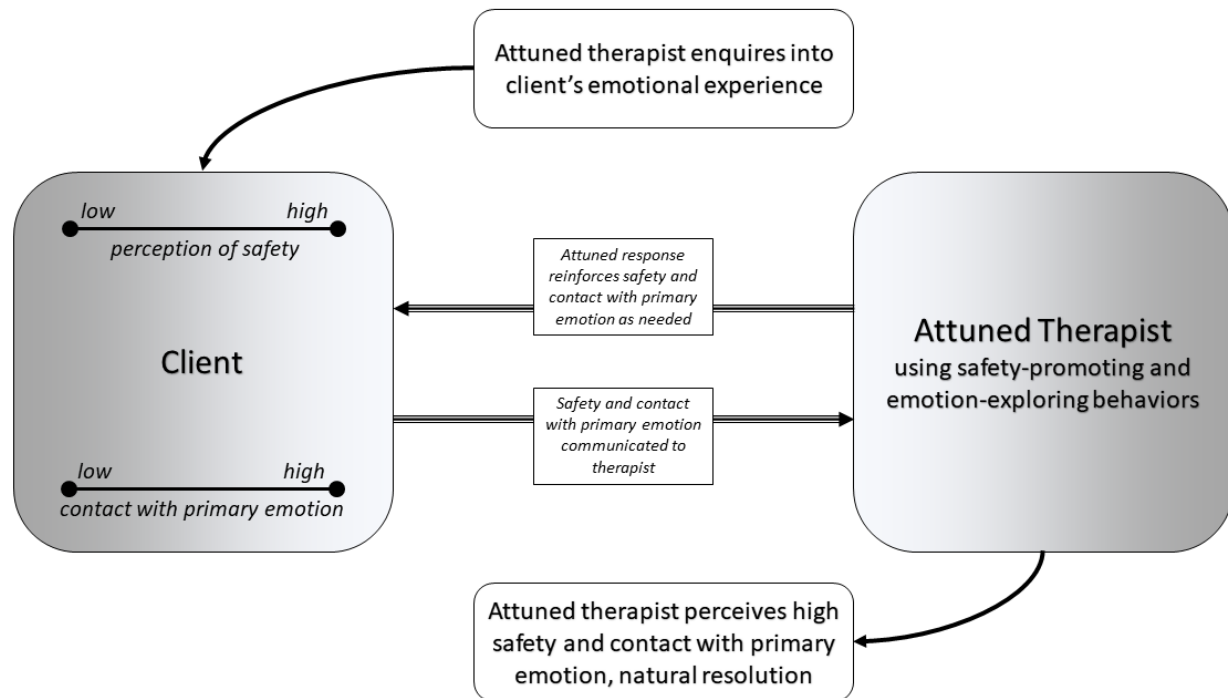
Attuned therapist enquires into client's emotional experience

low

high

perception of safety

Client

low

high

contact with primary emotion

Attuned response reinforces safety and contact with primary emotion as needed

Safety and contact with primary emotion communicated to therapist

Attuned Therapist
using safety-promoting and emotion-exploring behaviors

Attuned therapist perceives high safety and contact with primary emotion, natural resolution